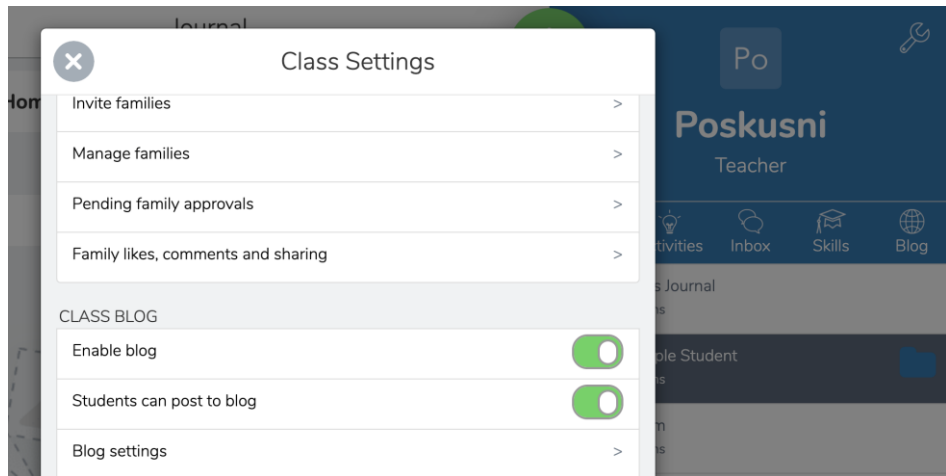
Journal

Hom

Class Settings

Invite families >

Manage families >

Pending family approvals >

Family likes, comments and sharing >

CLASS BLOG

Enable blog

Students can post to blog

Blog settings >

Po

Poskusni

Teacher

ctivities Inbox Skills Blog

s Journal

ple Student

m